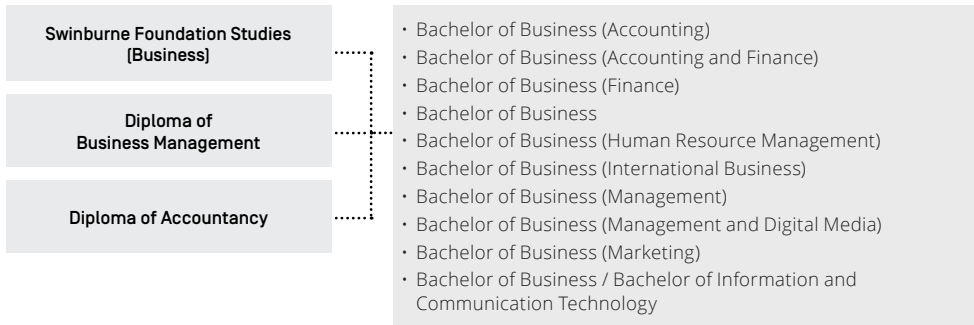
Swinburne Foundation Studies (Business)

Diploma of Business Management

Diploma of Accountancy

• Bachelor of Business (Accounting)
• Bachelor of Business (Accounting and Finance)
• Bachelor of Business (Finance)
• Bachelor of Business
• Bachelor of Business (Human Resource Management)
• Bachelor of Business (International Business)
• Bachelor of Business (Management)
• Bachelor of Business (Management and Digital Media)
• Bachelor of Business (Marketing)
• Bachelor of Business / Bachelor of Information and Communication Technology